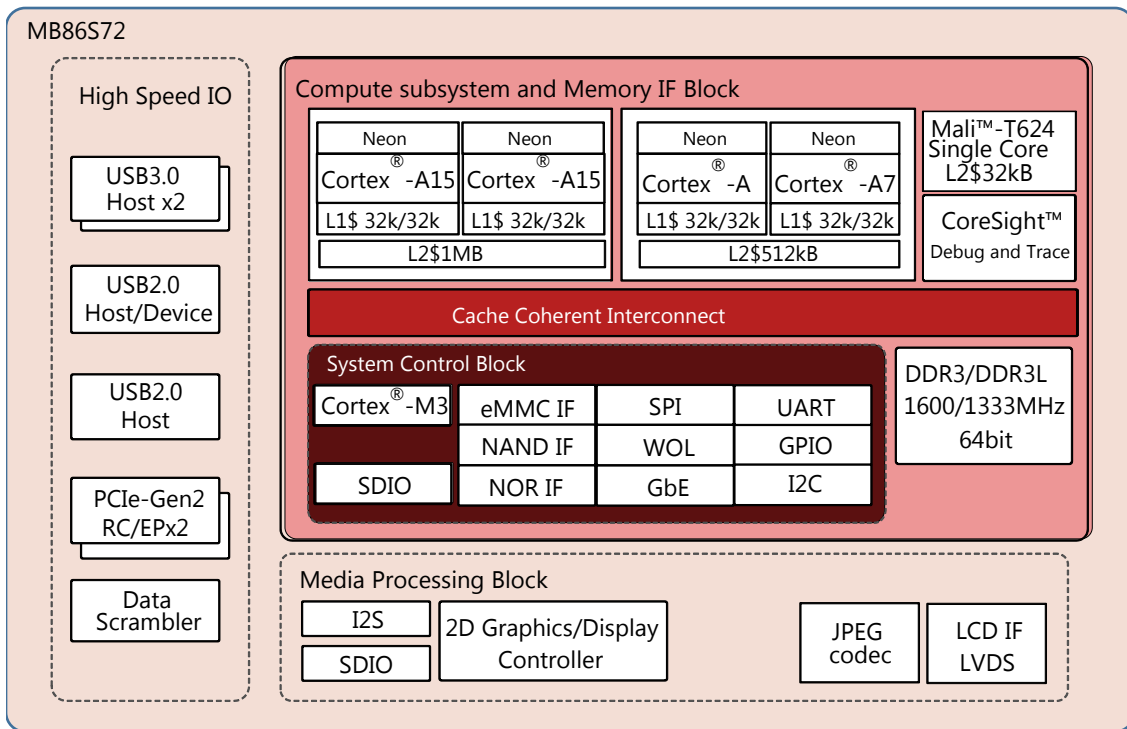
MB86S72

High Speed IO

USB3.0 Host x2

USB2.0 Host/Device

USB2.0 Host

PCIe-Gen2 RC/EPx2

Data Scrambler

Compute subsystem and Memory IF Block

| Neon | Neon |
|---|---|
| Cortex®-A15 | Cortex®-A15 |
| L1$ 32k/32k | L1$ 32k/32k |

L2$1MB

| Neon | Neon |
|---|---|
| Cortex®-A | Cortex®-A7 |
| L1$ 32k/32k | L1$ 32k/32k |

L2$512kB

Mali™-T624 Single Core L2$32kB

CoreSight™ Debug and Trace

Cache Coherent Interconnect

System Control Block

Cortex®-M3

SDIO

| eMMC IF | SPI | UART |
|---|---|---|
| NAND IF | WOL | GPIO |
| NOR IF | GbE | I2C |

DDR3/DDR3L 1600/1333MHz 64bit

Media Processing Block

I2S

SDIO

2D Graphics/Display Controller

JPEG codec

LCD IF LVDS